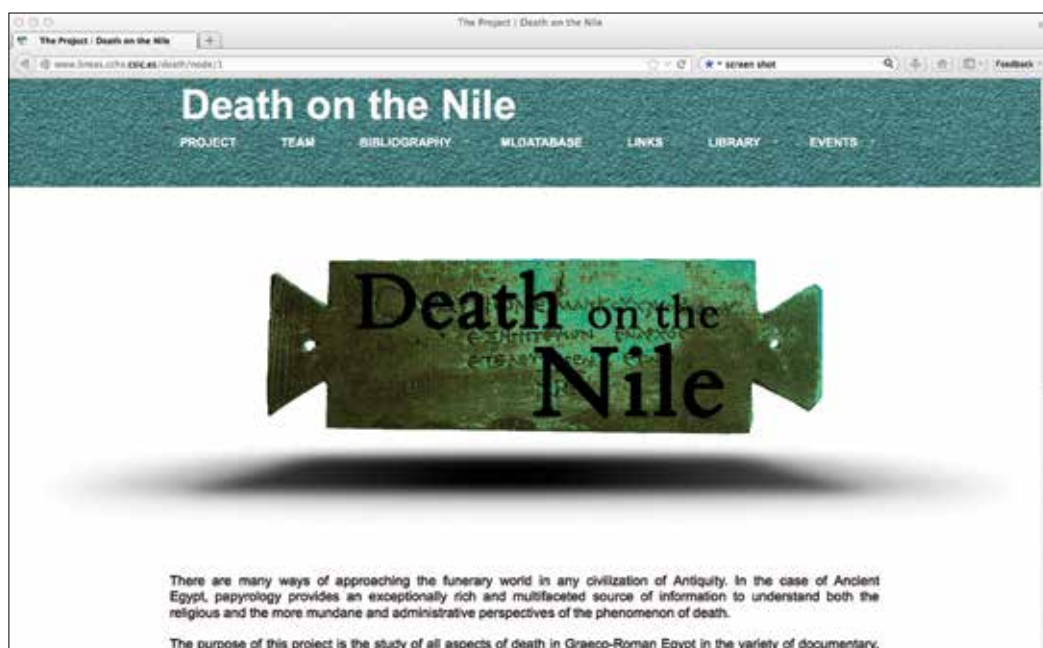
The Project | Death on the Nile

The Project | Death on the Nile

www.limes.cchs.csic.es/death/node/1

screen shot

Feedback

Death on the Nile

PROJECT TEAM BIBLIOGRAPHY MLDATABASE LINKS LIBRARY EVENTS

Death on the Nile

There are many ways of approaching the funerary world in any civilization of Antiquity. In the case of Ancient Egypt, papyrology provides an exceptionally rich and multifaceted source of information to understand both the religious and the more mundane and administrative perspectives of the phenomenon of death.

The purpose of this project is the study of all aspects of death in Graeco-Roman Egypt in the variety of documentary, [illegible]